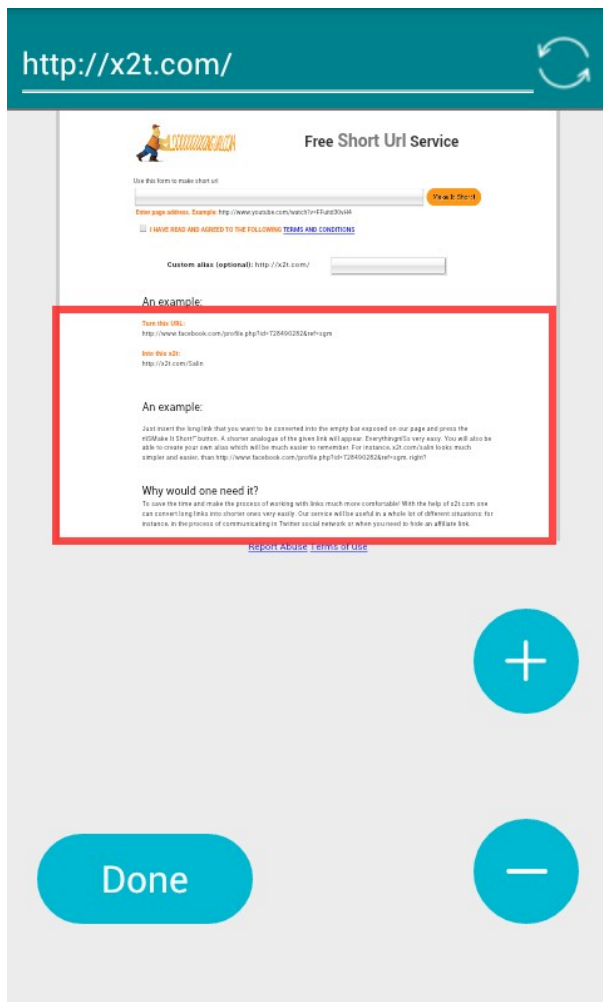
http://x2t.com/

Free Short Url Service

Use this form to make short url

Make It Short

Enter page address. Example: http://www.youtube.com/watch?v=FFuIrd30vH4

I HAVE READ AND AGREED TO THE FOLLOWING TERMS AND CONDITIONS

Custom alias (optional): http://x2t.com/

An example:

Turn this URL:
http://www.facebook.com/profile.php?id=728490282&ref=sgm

Into this x2t:
http://x2t.com/Salin

An example:

Just insert the long link that you want to be converted into the empty bar exposed on our page and press the «Make It Short!» button. A shorter analogue of the given link will appear. Everything!So very easy. You will also be able to create your own alias which will be much easier to remember. For instance, x2t.com/salin looks much simpler and easier, than http://www.facebook.com/profile.php?id=728490282&ref=sgm, right?

Why would one need it?

To save the time and make the process of working with links much more comfortable! With the help of x2t.com one can convert long links into shorter ones very easily. Our service will be useful in a whole lot of different situations: for instance, in the process of communicating in Twitter social network or when you need to hide an affiliate link.

Report Abuse Terms of use

Done